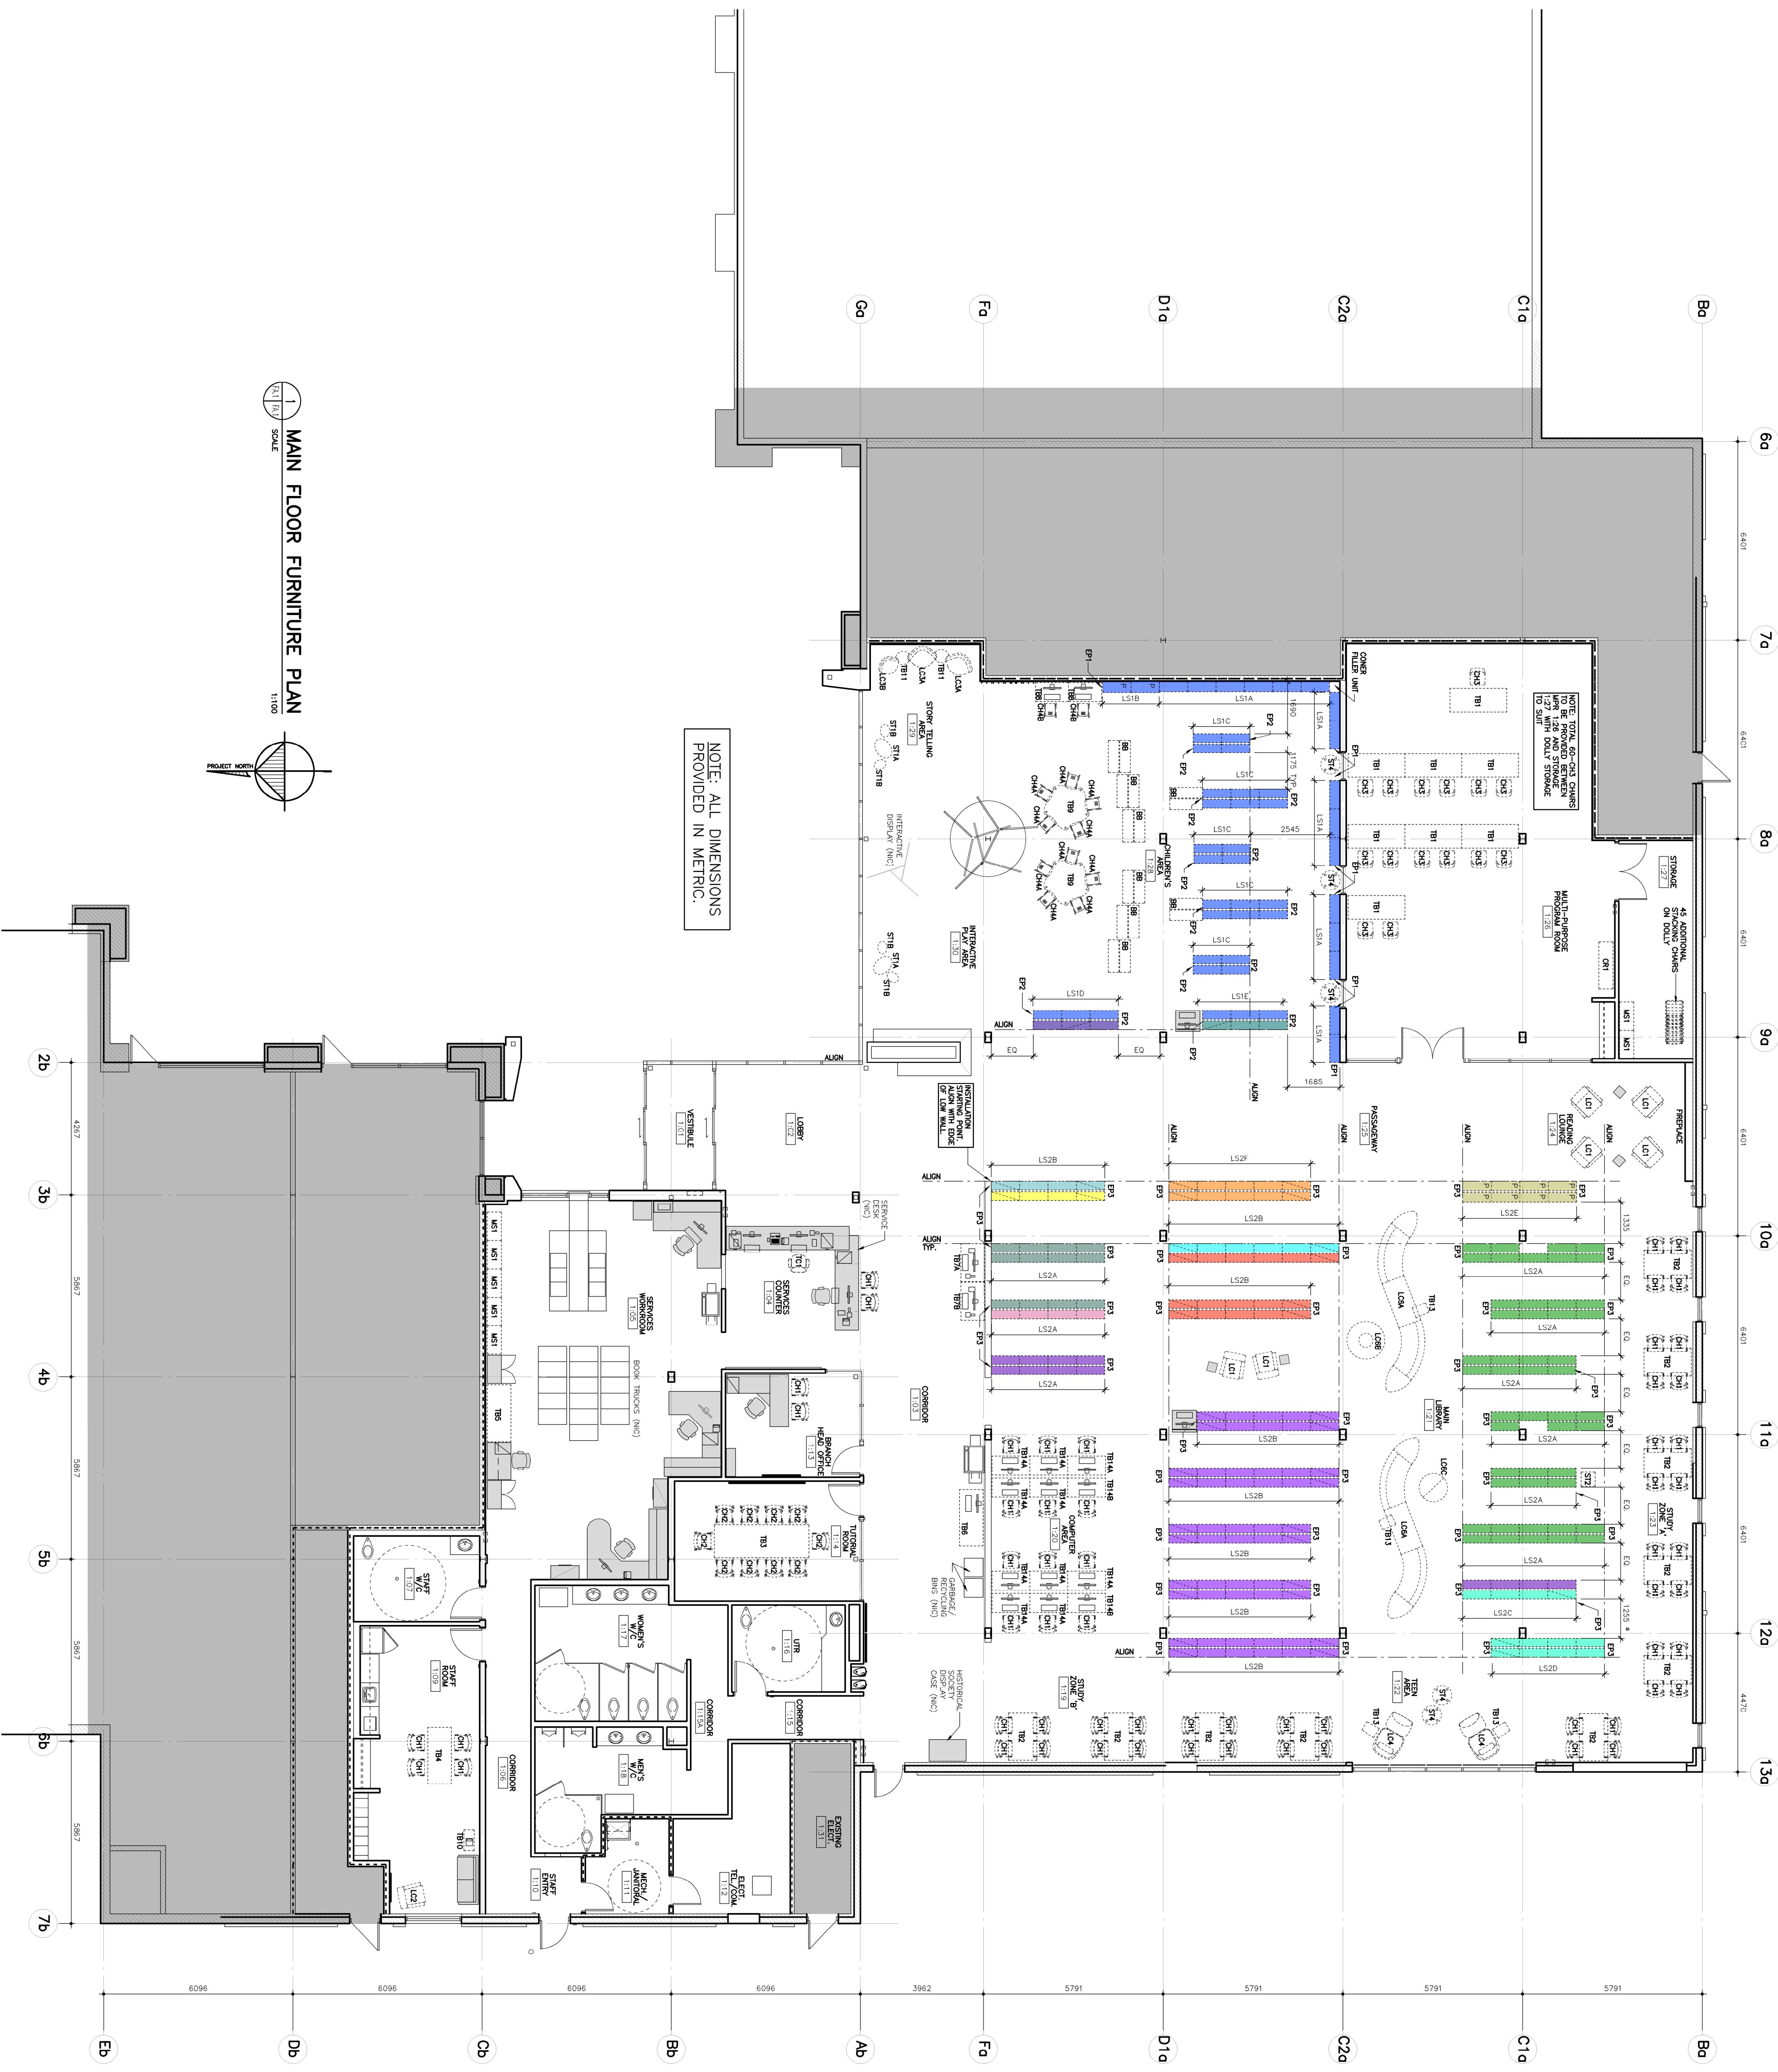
MAIN FLOOR FURNITURE PLAN
1:100

NOTE: ALL DIMENSIONS PROVIDED IN METRIC.

PROJECT NORTH

Ga
Fa
D1a
C2a
C1a
Ba

6a
7a
8a
9a
10a
11a
12a
13a

2b
3b
4b
5b
6b
7b

Eb
Db
Cb
Bb
Ab
Fa
D1a
C2a
C1a
Ba

6096
6096
6096
6096
3962
5791
5791
5791
5791

6401
6401
6401
6401
6401
6401
4470

4267
5867
5867
5867
5867

NOTE: TOTAL 60-CH3 CHAIRS TO BE PROVIDED BETWEEN MPR 1.26 AND STORAGE 1.27 WITH DOLLY STORAGE TO SUIT

CONER FILLER UNIT

STORAGE
1.27

45 ADDITIONAL STACKING CHAIRS ON DOLLY

MULTI-PURPOSE PROGRAM ROOM
1.26

STORY TELLING AREA
1.29

CHILDREN'S AREA
1.28

INTERACTIVE DISPLAY (NIC)

INTERACTIVE PLAY AREA
1.30

INSTALLATION STARTING POINT. ALIGN WITH EDGE OF LOW WALL

VESTIBULE
1.01

LOBBY
1.02

SERVICE DESK (NIC)

SERVICES COUNTER
1.04

SERVICES WORKROOM
1.05

BOOK TRUCKS (NIC)

CORRIDOR
1.03

BRANCH HEAD OFFICE
1.13

TUTORIAL ROOM
1.14

STAFF W/C
1.07

STAFF ROOM
1.09

CORRIDOR
1.06

WOMEN'S W/C
1.17

MEN'S W/C
1.18

UTR
1.16

CORRIDOR
1.15

CORRIDOR
1.03

STAFF ENTRY
1.10

MECH./ JANITORIAL
1.11

ELECT. TEL/COM
1.12

EXISTING ELECT.
1.31

GARBAGE/ RECYCLING BINS (NIC)

HISTORICAL SOCIETY DISPLAY CASE (NIC)

COMPUTER AREA
1.20

STUDY ZONE 'B'
1.19

PASSAGEWAY
1.25

READING LOUNGE
1.24

FIREPLACE

MAIN LIBRARY
1.21

STUDY ZONE 'A'
1.23

TEEN AREA
1.22

ALIGN
ALIGN TYP.
EQ
1690
2545
1685
1335
1255
175

LS1A LS1B LS1C LS1D LS1E LS2A LS2B LS2C LS2D LS2E LS2F LS5A LS6A LS6B LS6C LS3A LS3B
EP1 EP2 EP3
TB1 TB2 TB3 TB4 TB5 TB6 TB7A TB7B TB8 TB9 TB10 TB11 TB13 TB14A TB14B
CH1 CH2 CH3 CH4A CH4B
ST1A ST1B ST2 ST4
LC1 LC2 LC4
BB
CR1
MS1
TC1